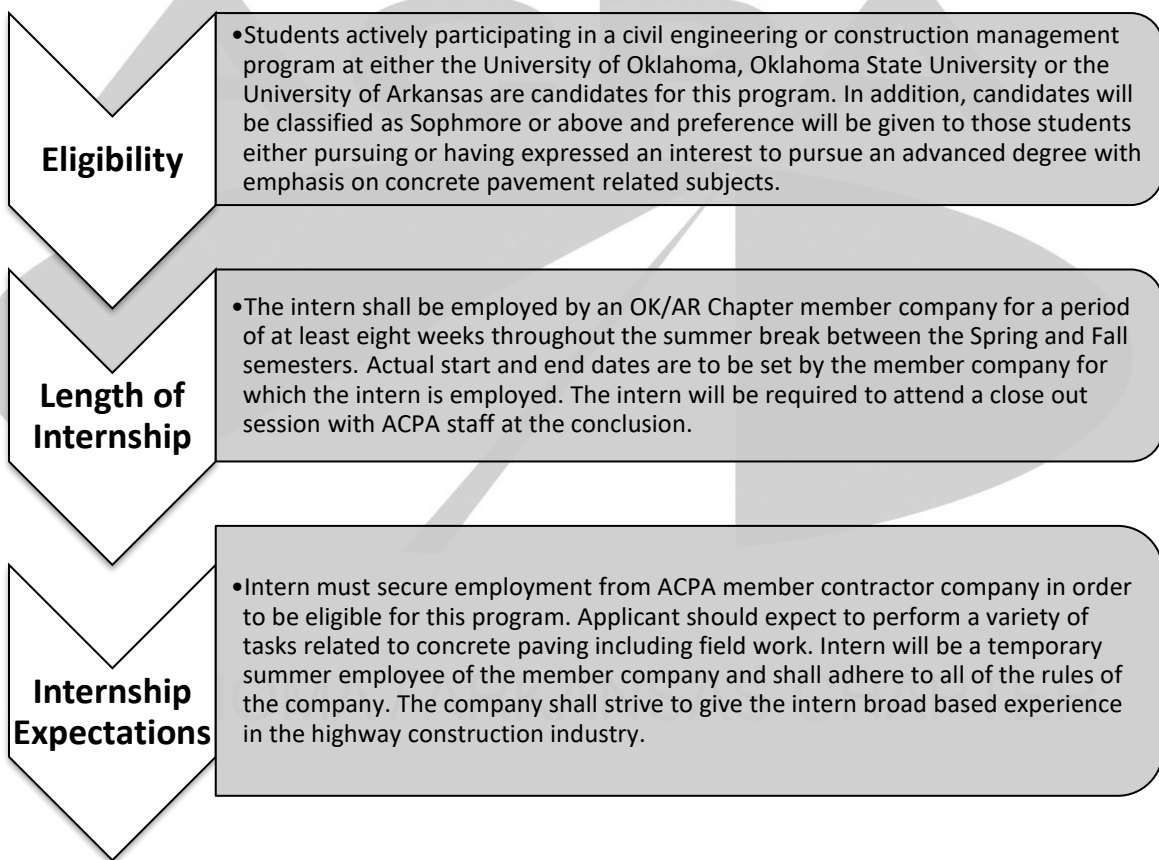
Eligibility

•Students actively participating in a civil engineering or construction management program at either the University of Oklahoma, Oklahoma State University or the University of Arkansas are candidates for this program. In addition, candidates will be classified as Sophmore or above and preference will be given to those students either pursuing or having expressed an interest to pursue an advanced degree with emphasis on concrete pavement related subjects.

Length of Internship

•The intern shall be employed by an OK/AR Chapter member company for a period of at least eight weeks throughout the summer break between the Spring and Fall semesters. Actual start and end dates are to be set by the member company for which the intern is employed. The intern will be required to attend a close out session with ACPA staff at the conclusion.

Internship Expectations

•Intern must secure employment from ACPA member contractor company in order to be eligible for this program. Applicant should expect to perform a variety of tasks related to concrete paving including field work. Intern will be a temporary summer employee of the member company and shall adhere to all of the rules of the company. The company shall strive to give the intern broad based experience in the highway construction industry.